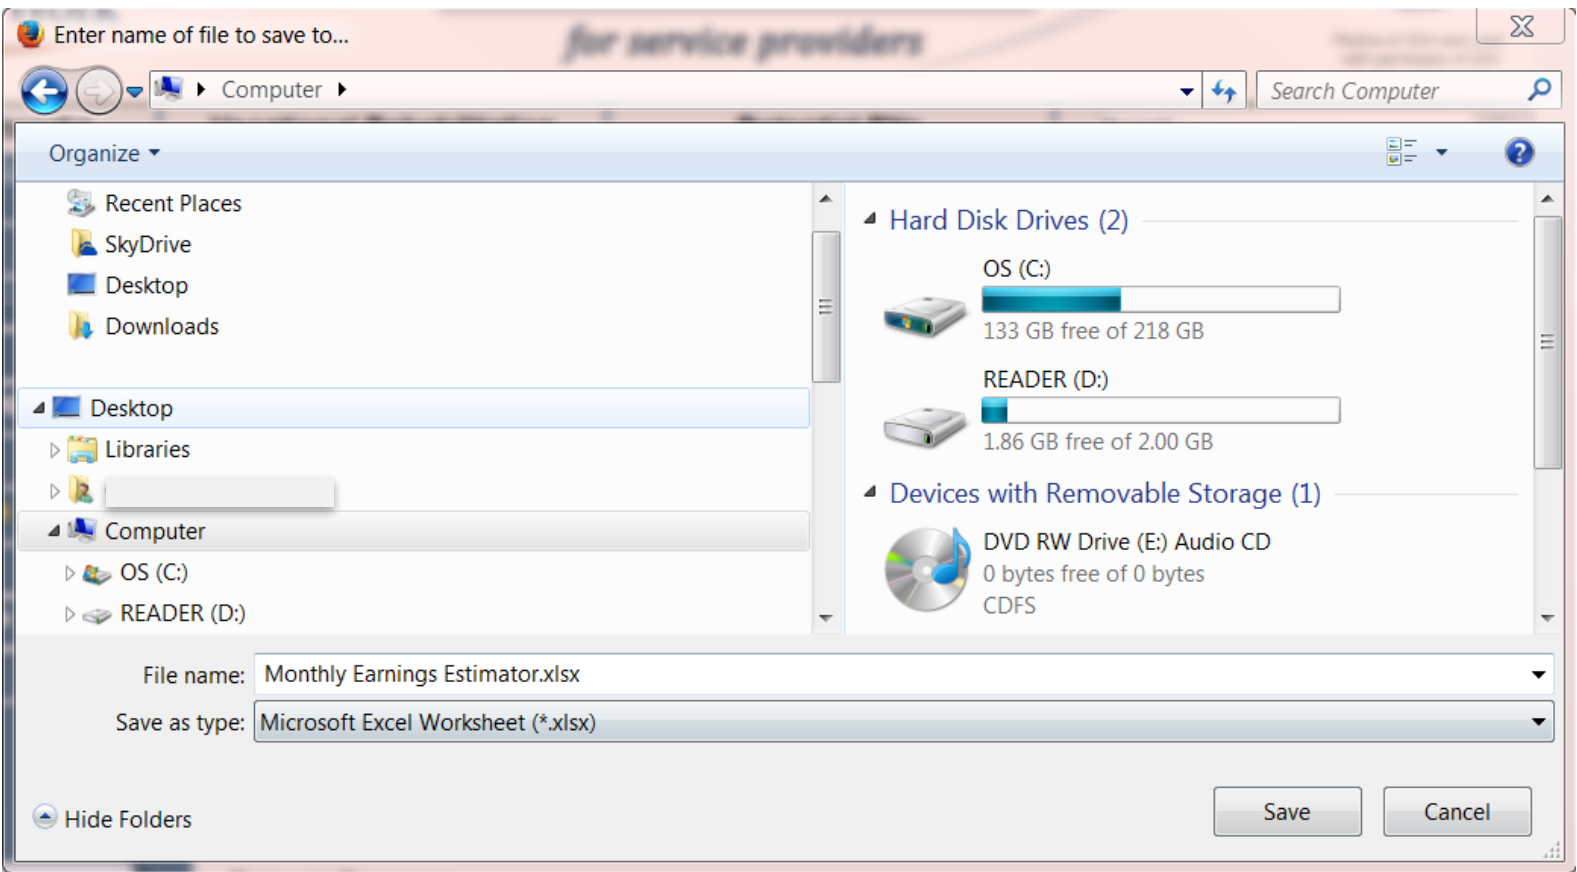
Enter name of file to save to...

for service providers

Computer

Search Computer

Organize

Recent Places
SkyDrive
Desktop
Downloads

Desktop
Libraries
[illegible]
Computer
OS (C:)
READER (D:)

Hard Disk Drives (2)

OS (C:)
133 GB free of 218 GB

READER (D:)
1.86 GB free of 2.00 GB

Devices with Removable Storage (1)

DVD RW Drive (E:) Audio CD
0 bytes free of 0 bytes
CDFS

File name: Monthly Earnings Estimator.xlsx

Save as type: Microsoft Excel Worksheet (*.xlsx)

Hide Folders

Save

Cancel